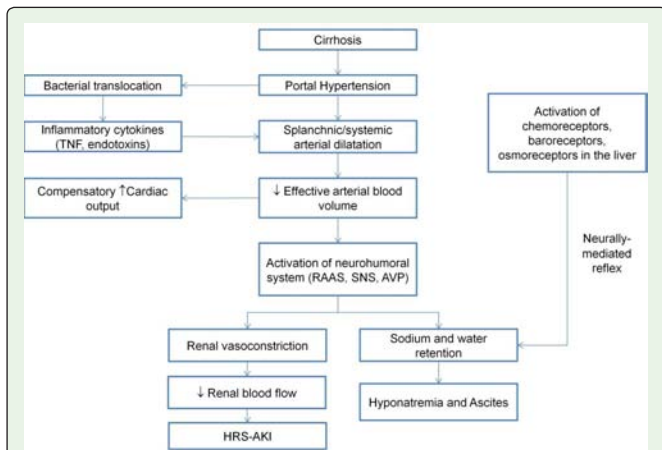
Cirrhosis

Bacterial translocation

Portal Hypertension

Inflammatory cytokines (TNF, endotoxins)

Splanchnic/systemic arterial dilatation

Activation of chemoreceptors, baroreceptors, osmoreceptors in the liver

Compensatory ↑Cardiac output

↓ Effective arterial blood volume

Neurally-mediated reflex

Activation of neurohumoral system (RAAS, SNS, AVP)

Renal vasoconstriction

Sodium and water retention

↓ Renal blood flow

Hyponatremia and Ascites

HRS-AKI